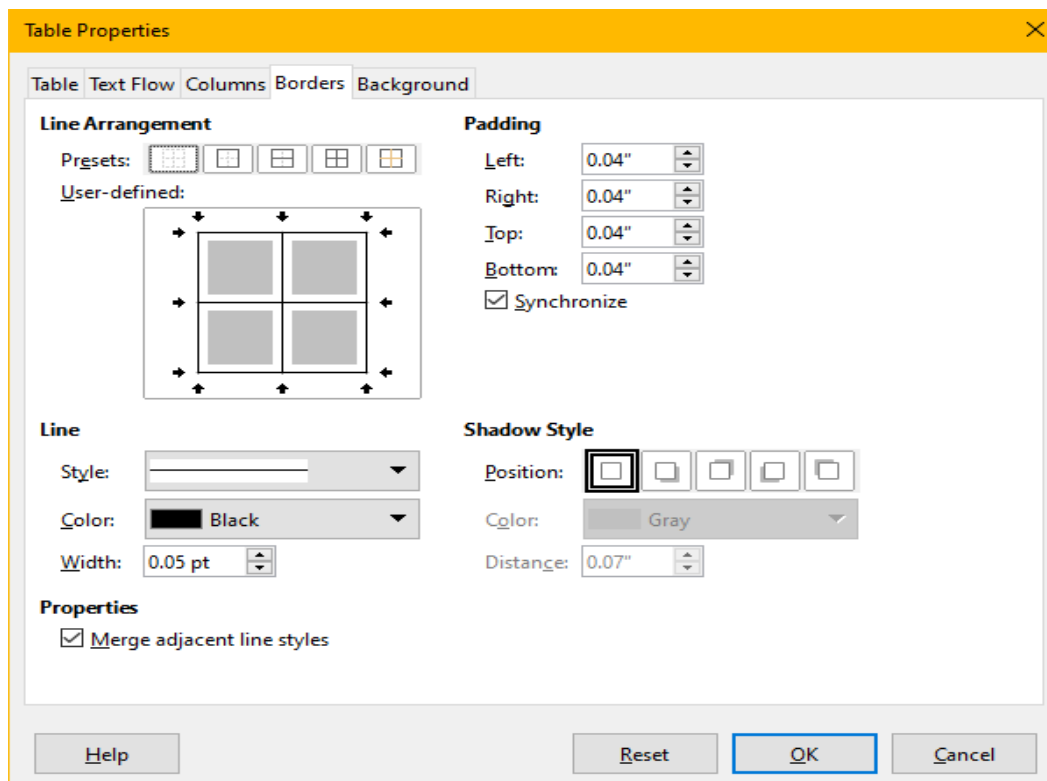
Table Properties

Table Text Flow Columns Borders Background

Line Arrangement

Presets:

User-defined:

Padding

Left: 0.04"

Right: 0.04"

Top: 0.04"

Bottom: 0.04"

Synchronize

Line

Style:

Color: Black

Width: 0.05 pt

Shadow Style

Position:

Color: Gray

Distance: 0.07"

Properties

Merge adjacent line styles

Help Reset OK Cancel